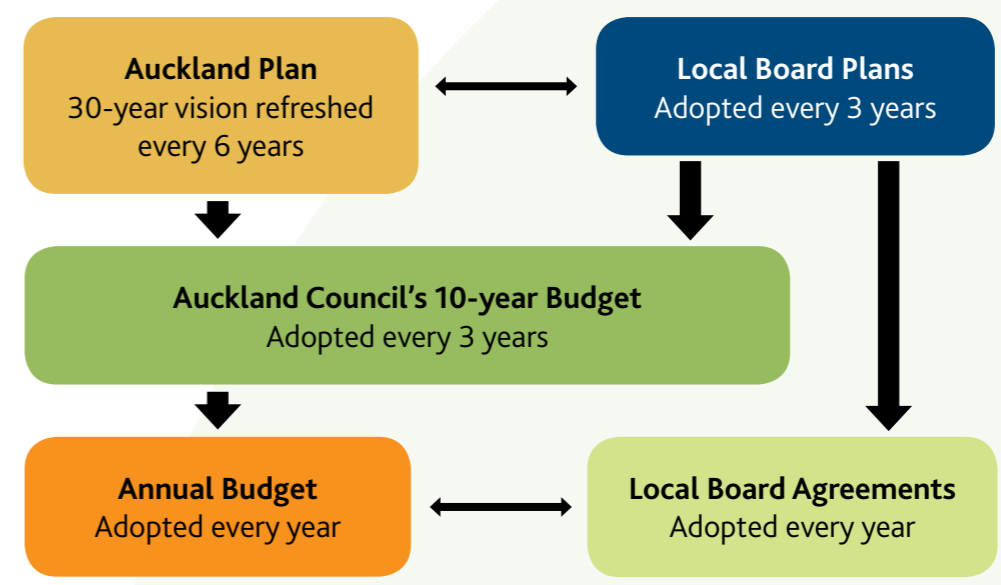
Auckland Plan
30-year vision refreshed every 6 years

Local Board Plans
Adopted every 3 years

Auckland Council’s 10-year Budget
Adopted every 3 years

Annual Budget
Adopted every year

Local Board Agreements
Adopted every year